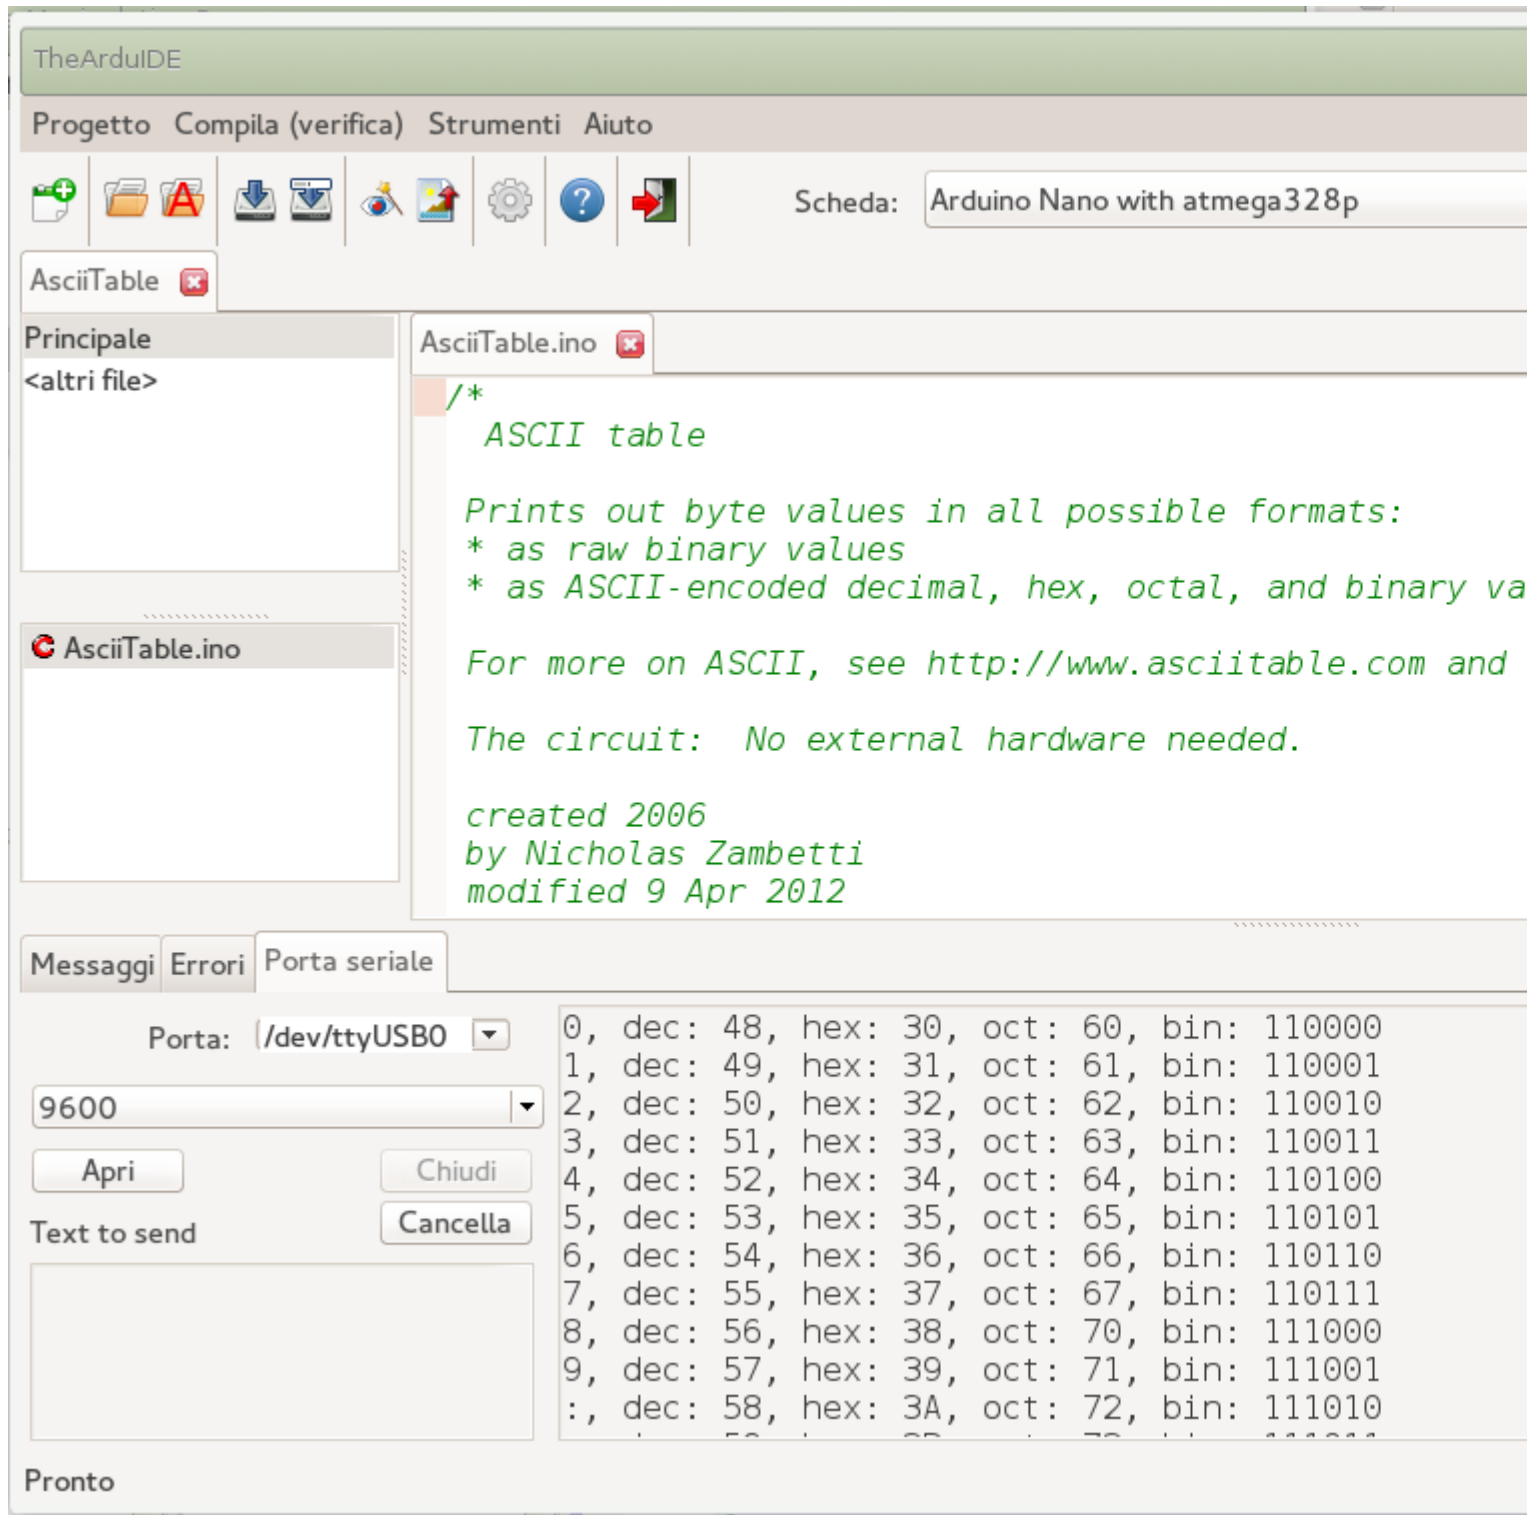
TheArduIDE

Progetto Compila (verifica) Strumenti Aiuto

Scheda: Arduino Nano with atmega328p

AsciiTable

Principale
<altri file>

AsciiTable.ino

AsciiTable.ino

/*
 ASCII table

 Prints out byte values in all possible formats:
 * as raw binary values
 * as ASCII-encoded decimal, hex, octal, and binary va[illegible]

 For more on ASCII, see http://www.asciitable.com and

 The circuit:  No external hardware needed.

 created 2006
 by Nicholas Zambetti
 modified 9 Apr 2012

Messaggi Errori Porta seriale

Porta: /dev/ttyUSB0

9600

Apri Chiudi

Text to send Cancella

0, dec: 48, hex: 30, oct: 60, bin: 110000
1, dec: 49, hex: 31, oct: 61, bin: 110001
2, dec: 50, hex: 32, oct: 62, bin: 110010
3, dec: 51, hex: 33, oct: 63, bin: 110011
4, dec: 52, hex: 34, oct: 64, bin: 110100
5, dec: 53, hex: 35, oct: 65, bin: 110101
6, dec: 54, hex: 36, oct: 66, bin: 110110
7, dec: 55, hex: 37, oct: 67, bin: 110111
8, dec: 56, hex: 38, oct: 70, bin: 111000
9, dec: 57, hex: 39, oct: 71, bin: 111001
:, dec: 58, hex: 3A, oct: 72, bin: 111010
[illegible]

Pronto